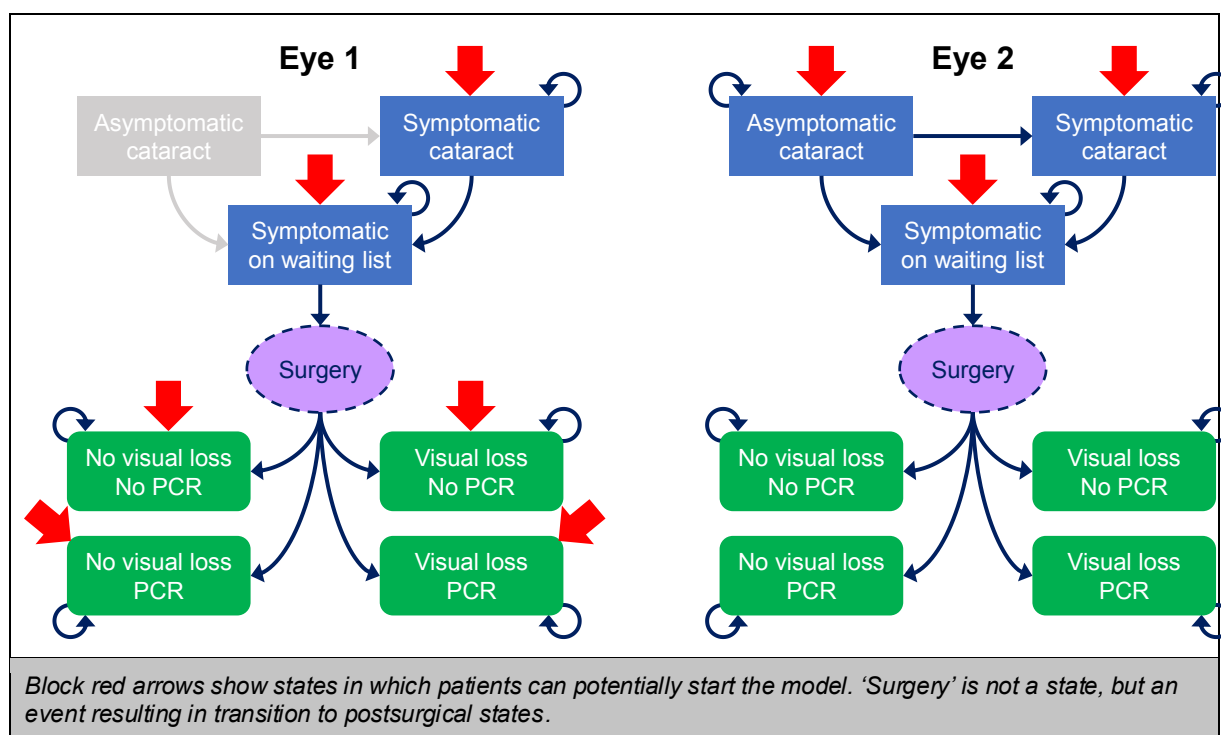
Eye 1

Asymptomatic cataract

Symptomatic cataract

Symptomatic on waiting list

Surgery

No visual loss No PCR

Visual loss No PCR

No visual loss PCR

Visual loss PCR

Eye 2

Asymptomatic cataract

Symptomatic cataract

Symptomatic on waiting list

Surgery

No visual loss No PCR

Visual loss No PCR

No visual loss PCR

Visual loss PCR

*Block red arrows show states in which patients can potentially start the model. ‘Surgery’ is not a state, but an event resulting in transition to postsurgical states.*